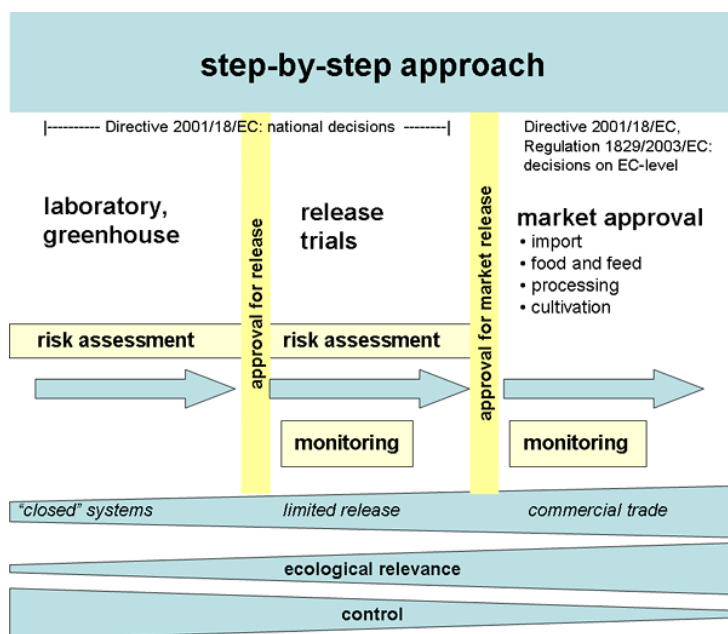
step-by-step approach

|---------- Directive 2001/18/EC: national decisions --------|

Directive 2001/18/EC, Regulation 1829/2003/EC: decisions on EC-level

laboratory, greenhouse

approval for release

release trials

approval for market release

market approval
• import
• food and feed
• processing
• cultivation

risk assessment

risk assessment

monitoring

monitoring

"closed" systems

limited release

commercial trade

ecological relevance

control